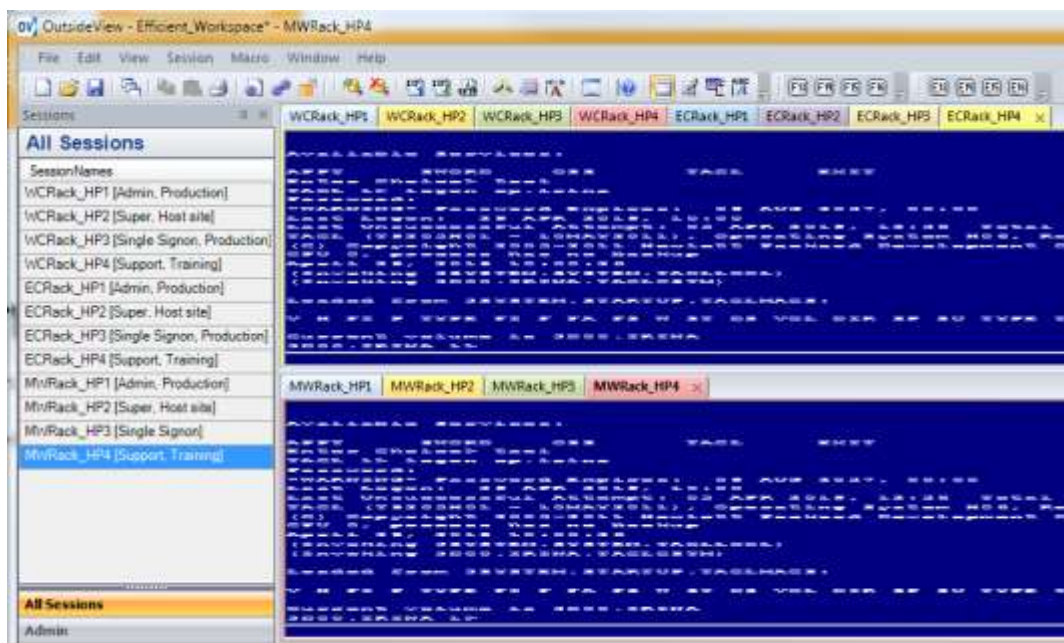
OV OutsideView - Efficient_Workspace* - MWRack_HP4

File Edit View Session Macro Window Help

Sessions

All Sessions

SessionNames
WCRack_HP1 [Admin, Production]
WCRack_HP2 [Super, Host site]
WCRack_HP3 [Single Signon, Production]
WCRack_HP4 [Support, Training]
ECRack_HP1 [Admin, Production]
ECRack_HP2 [Super, Host site]
ECRack_HP3 [Single Signon, Production]
ECRack_HP4 [Support, Training]
MWRack_HP1 [Admin, Production]
MWRack_HP2 [Super, Host site]
MWRack_HP3 [Single Signon]
MWRack_HP4 [Support, Training]

All Sessions
Admin

WCRack_HP1 WCRack_HP2 WCRack_HP3 WCRack_HP4 ECRack_HP1 ECRack_HP2 ECRack_HP3 ECRack_HP4

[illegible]

MWRack_HP1 MWRack_HP2 MWRack_HP3 MWRack_HP4

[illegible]